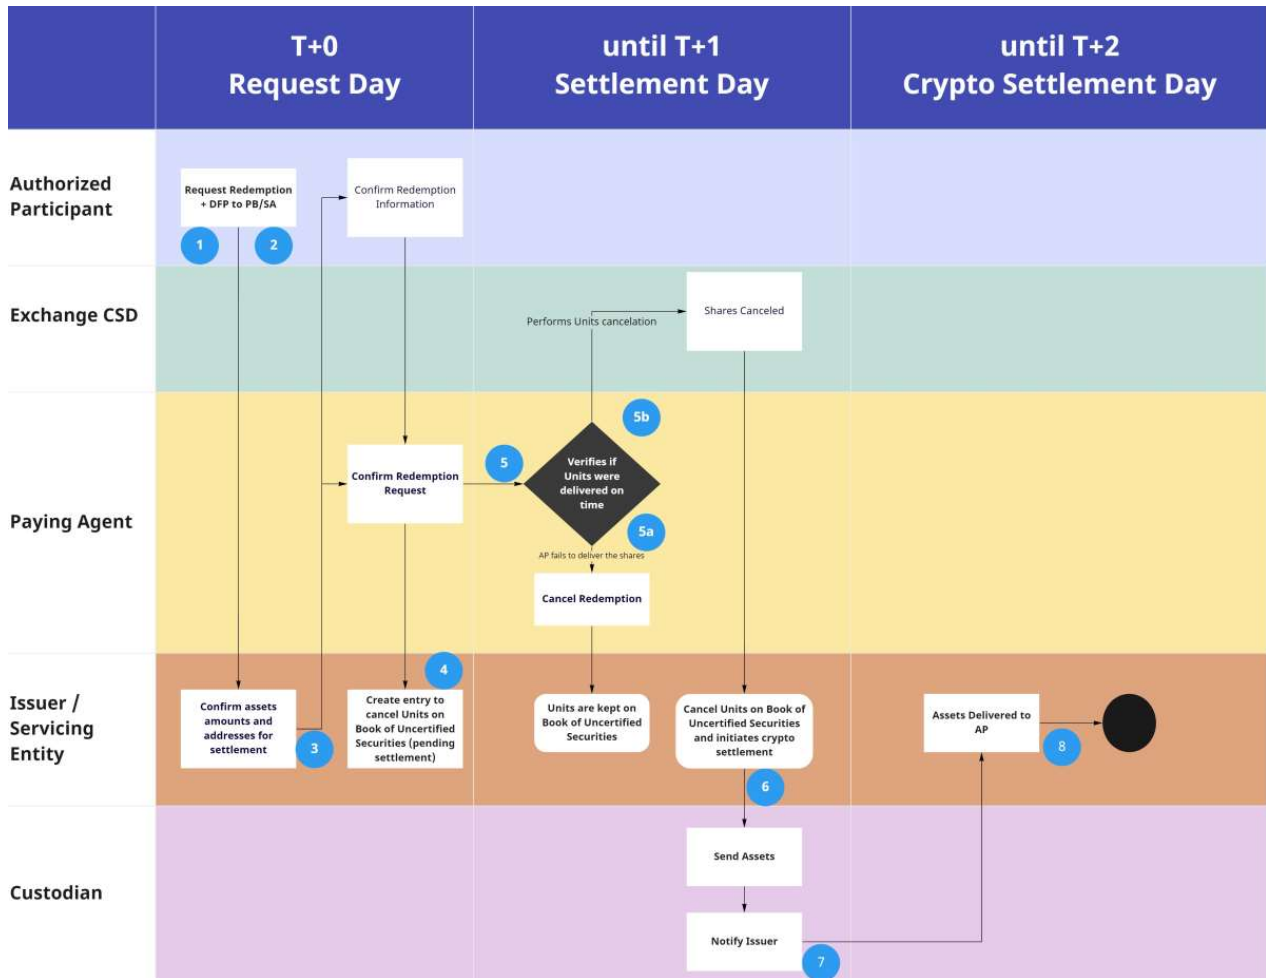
T+0
Request Day

until T+1
Settlement Day

until T+2
Crypto Settlement Day

Authorized Participant

Request Redemption + DFP to PB/SA

1

2

Confirm Redemption Information

Exchange CSD

Performs Units cancelation

Shares Canceled

Paying Agent

Confirm Redemption Request

5

5b

Verifies if Units were delivered on time

5a

AP fails to deliver the shares

Cancel Redemption

Issuer / Servicing Entity

Confirm assets amounts and addresses for settlement

3

4

Create entry to cancel Units on Book of Uncertified Securities (pending settlement)

Units are kept on Book of Uncertified Securities

Cancel Units on Book of Uncertified Securities and initiates crypto settlement

6

Assets Delivered to AP

8

Custodian

Send Assets

Notify Issuer

7